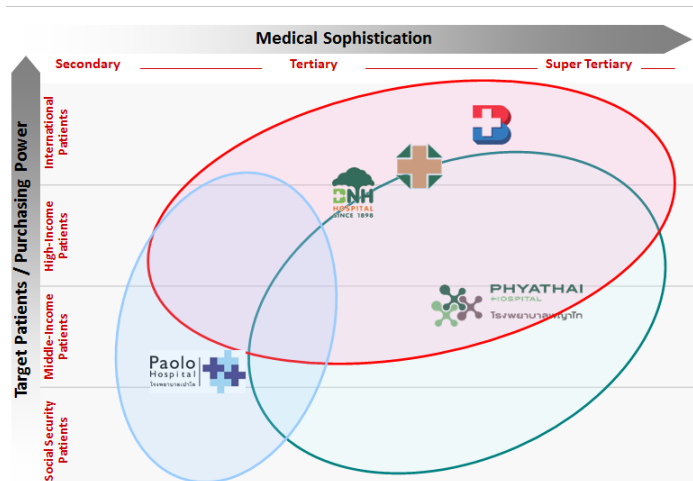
Medical Sophistication

Secondary

Tertiary

Super Tertiary

Target Patients / Purchasing Power

International Patients

High-Income Patients

Middle-Income Patients

Social Security Patients

BNH HOSPITAL SINCE 1898

PHYATHAI HOSPITAL
โรงพยาบาลพญาไท

Paolo Hospital
โรงพยาบาลเปาโล